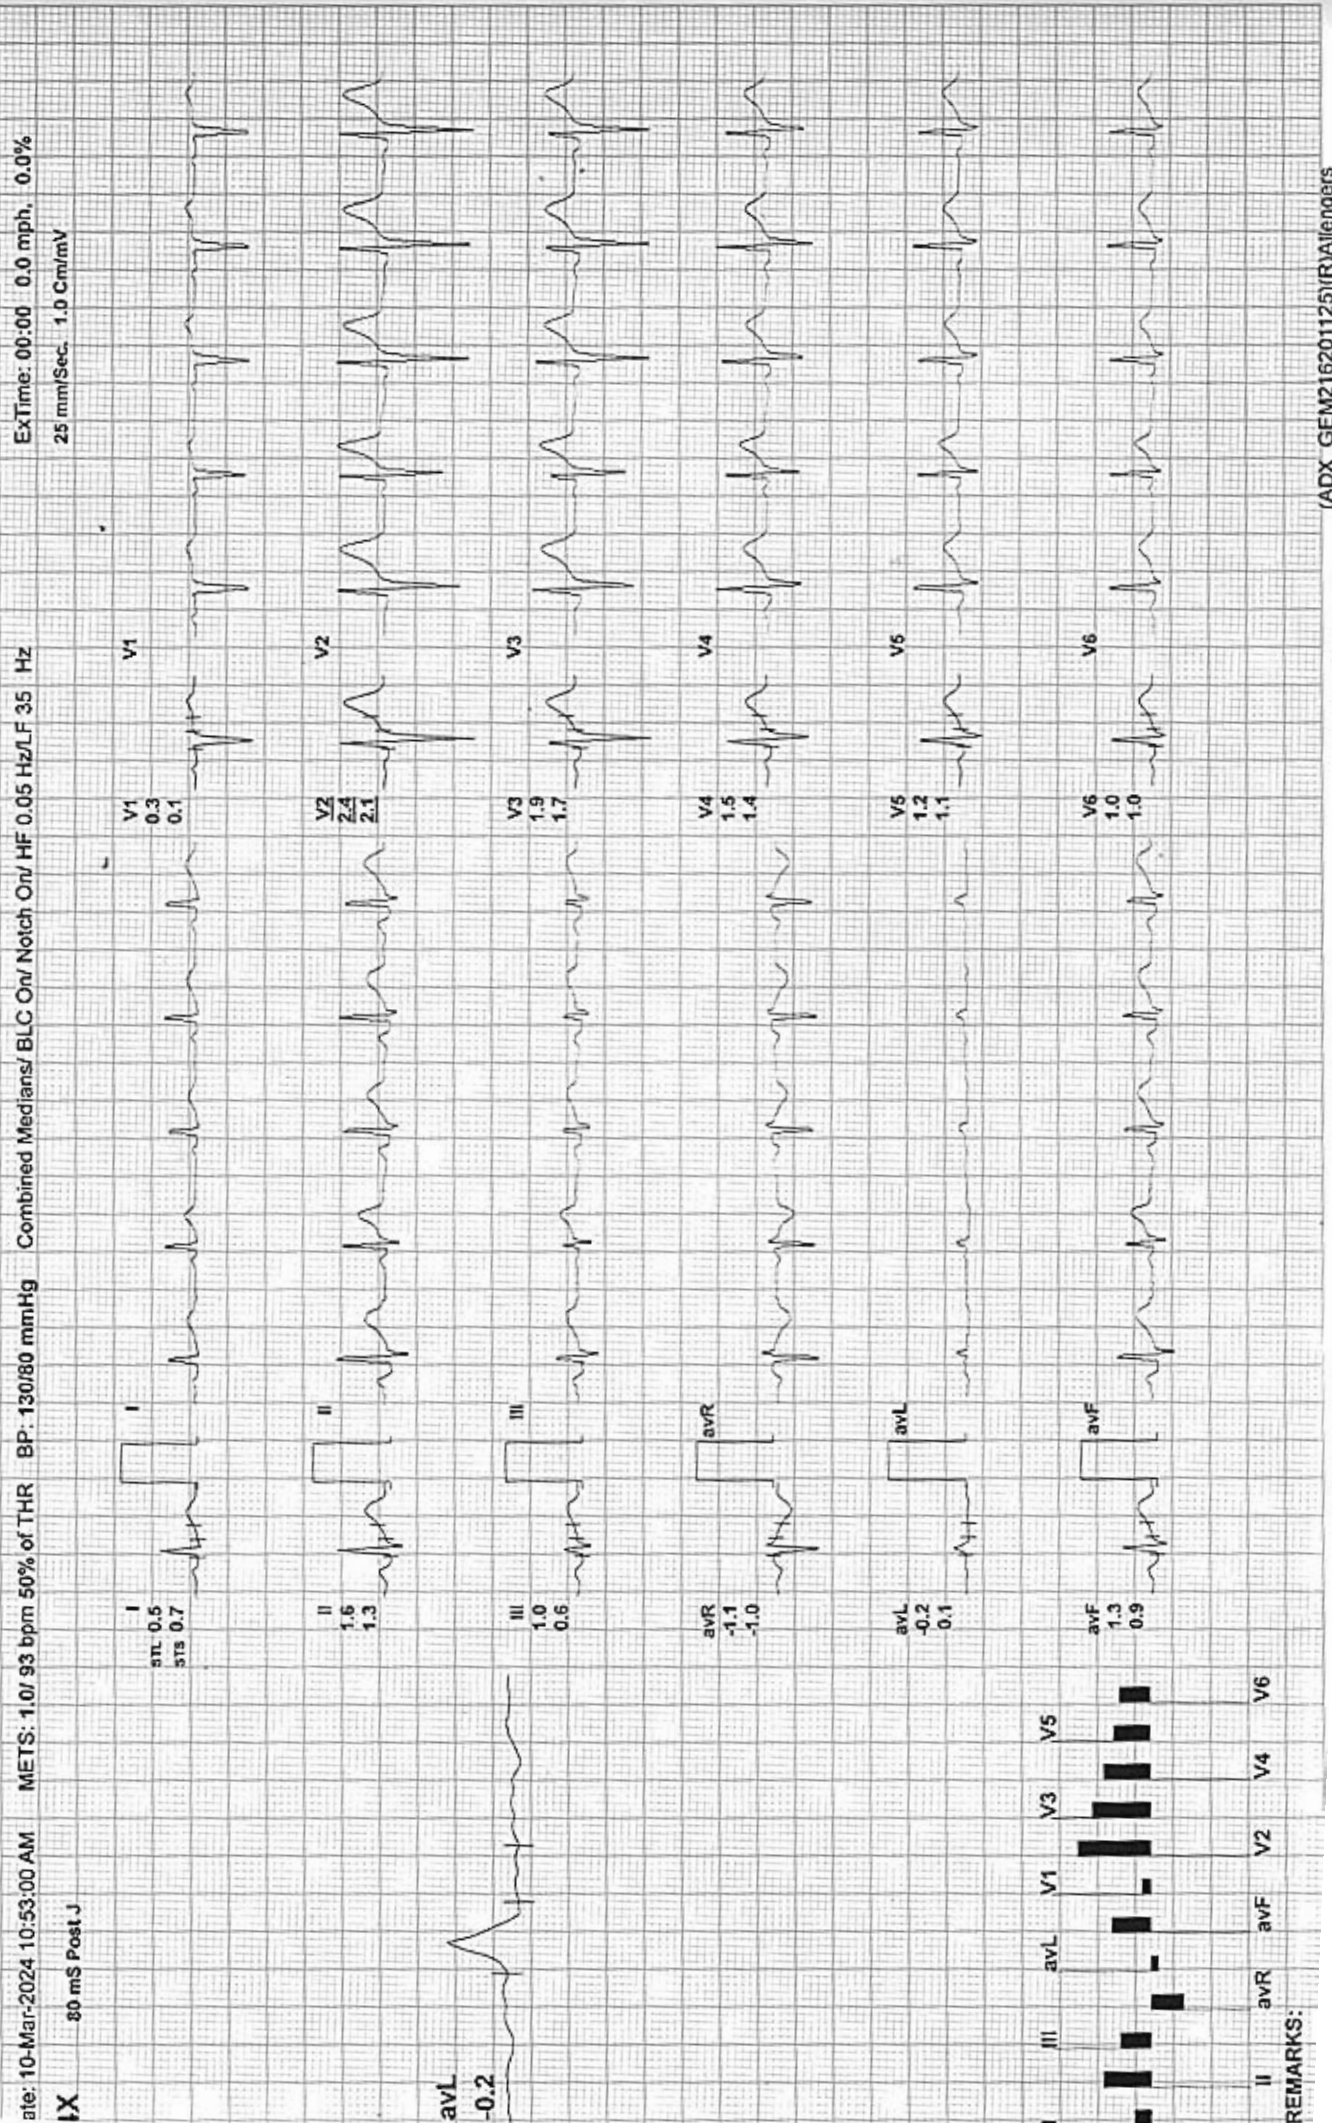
ate: 10-Mar-2024 10:53:00 AM METS: 1.0/ 93 bpm 50% of THR BP: 130/80 mmHg Combined Medians/ BLC On/ Notch On/ HF 0.05 Hz/LF 35 Hz ExTime: 00:00 0.0 mph, 0.0%

X 80 mS Post J 25 mm/Sec. 1.0 Cm/mV

avL
-0.2

I
STL 0.5
STS 0.7

I

V1
0.3
0.1

V1

II
1.6
1.3

II

V2
2.4
2.1

V2

III
1.0
0.6

III

V3
1.9
1.7

V3

avR
-1.1
-1.0

avR

V4
1.5
1.4

V4

avL
-0.2
0.1

avL

V5
1.2
1.1

V5

avF
1.3
0.9

avF

V6
1.0
1.0

V6

III avL V1 V3 V5

II avR avF V2 V4 V6

REMARKS:

(ADX_GEM216201125)(R)Allengers